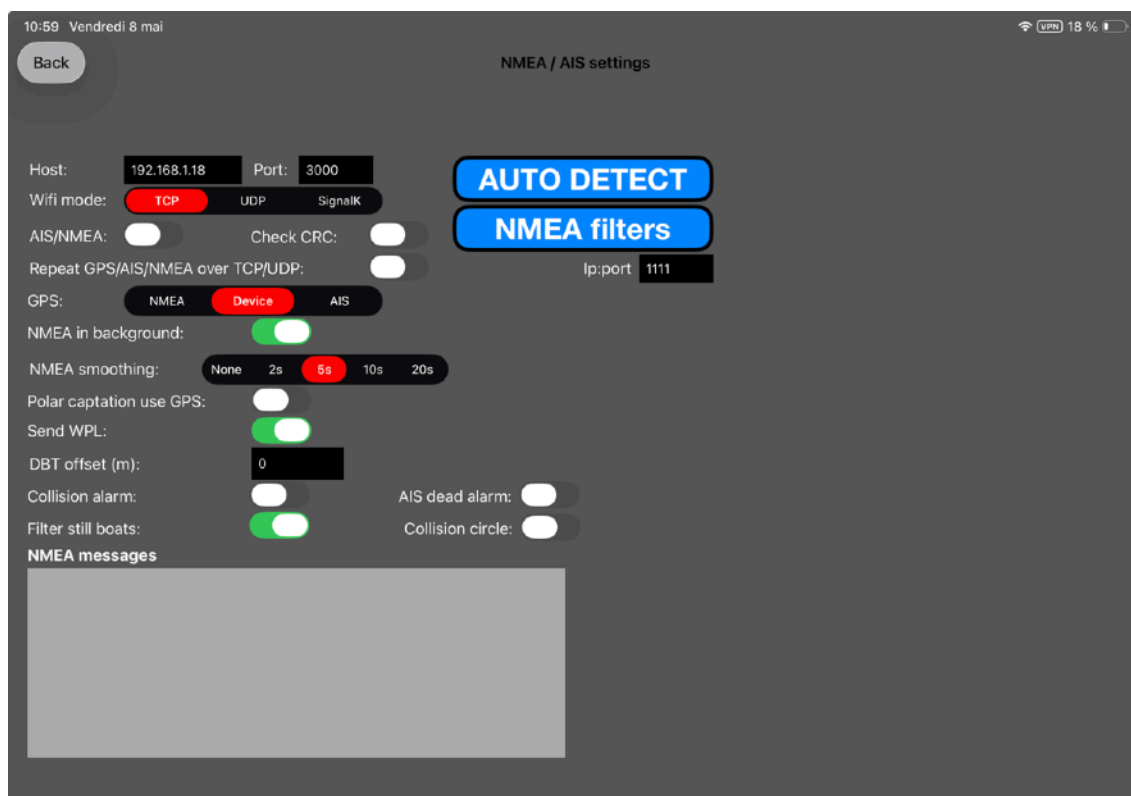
10:59 Vendredi 8 mai
VPN 18 %

Back

NMEA / AIS settings

Host: 192.168.1.18 Port: 3000

AUTO DETECT

Wifi mode: TCP UDP SignalK

NMEA filters

AIS/NMEA: Check CRC:

Repeat GPS/AIS/NMEA over TCP/UDP:

Ip:port 1111

GPS: NMEA Device AIS

NMEA in background:

NMEA smoothing: None 2s 5s 10s 20s

Polar captation use GPS:

Send WPL:

DBT offset (m): 0

Collision alarm: AIS dead alarm:

Filter still boats: Collision circle:

NMEA messages